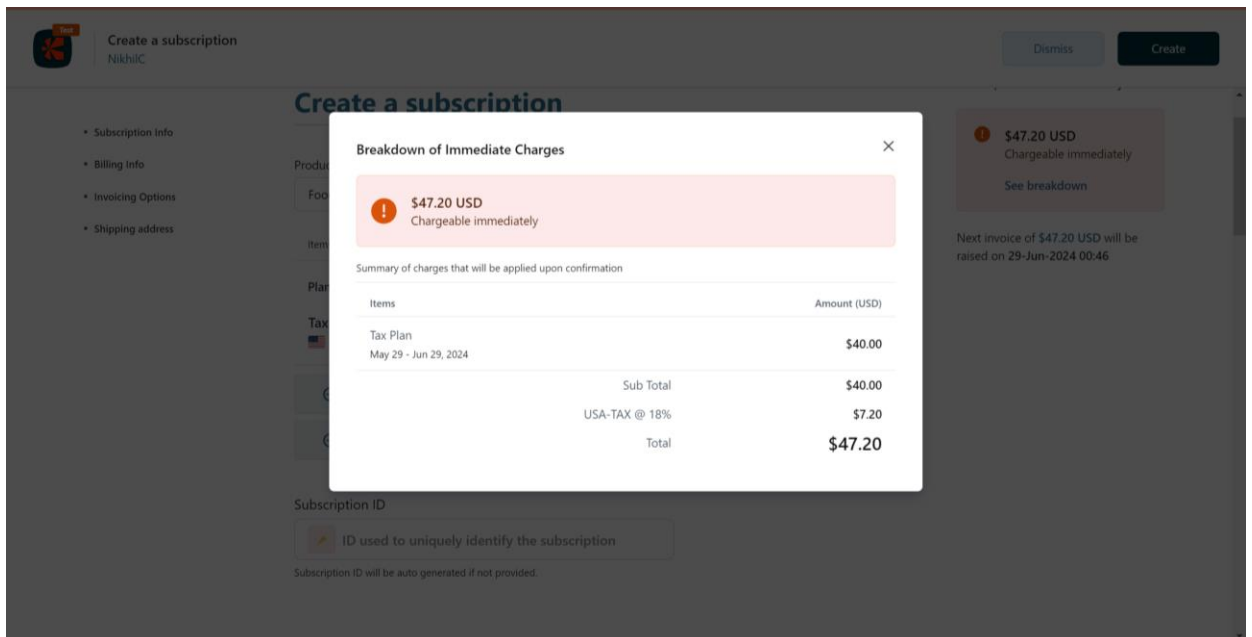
Test

Create a subscription
NikhilC

Dismiss
Create

Create a subscription

• Subscription info
• Billing Info
• Invoicing Options
• Shipping address

Produc
Foo
Item
Plar
Tax

$47.20 USD
Chargeable immediately
See breakdown

Next invoice of $47.20 USD will be raised on 29-Jun-2024 00:46

Breakdown of Immediate Charges

$47.20 USD
Chargeable immediately

Summary of charges that will be applied upon confirmation

| Items | Amount (USD) |
|---|---|
| Tax Plan<br>May 29 - Jun 29, 2024 | $40.00 |
| Sub Total | $40.00 |
| USA-TAX @ 18% | $7.20 |
| Total | $47.20 |

Subscription ID

ID used to uniquely identify the subscription

Subscription ID will be auto generated if not provided.